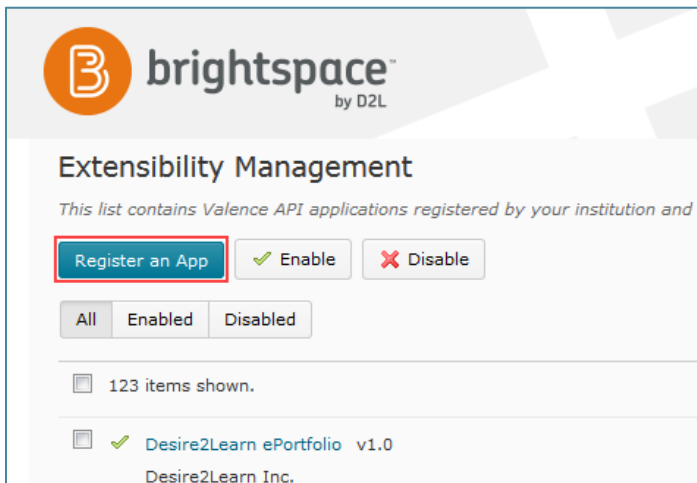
brightspace™
by D2L

Extensibility Management

This list contains Valence API applications registered by your institution and

Register an App
Enable
Disable

All
Enabled
Disabled

123 items shown.

Desire2Learn ePortfolio v1.0
Desire2Learn Inc.